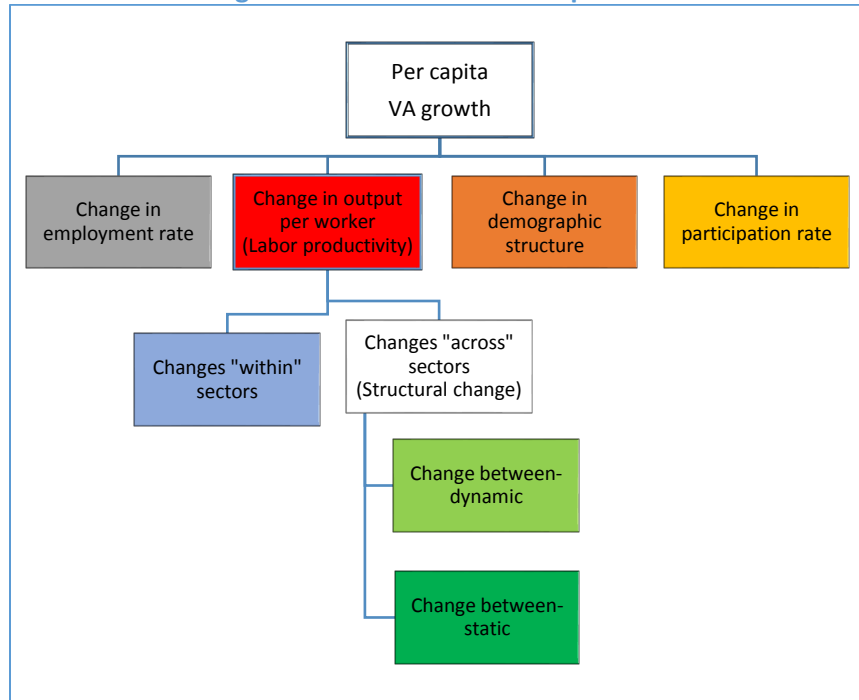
Per capita VA growth

Change in employment rate

Change in output per worker (Labor productivity)

Change in demographic structure

Change in participation rate

Changes "within" sectors

Changes "across" sectors (Structural change)

Change between-dynamic

Change between-static